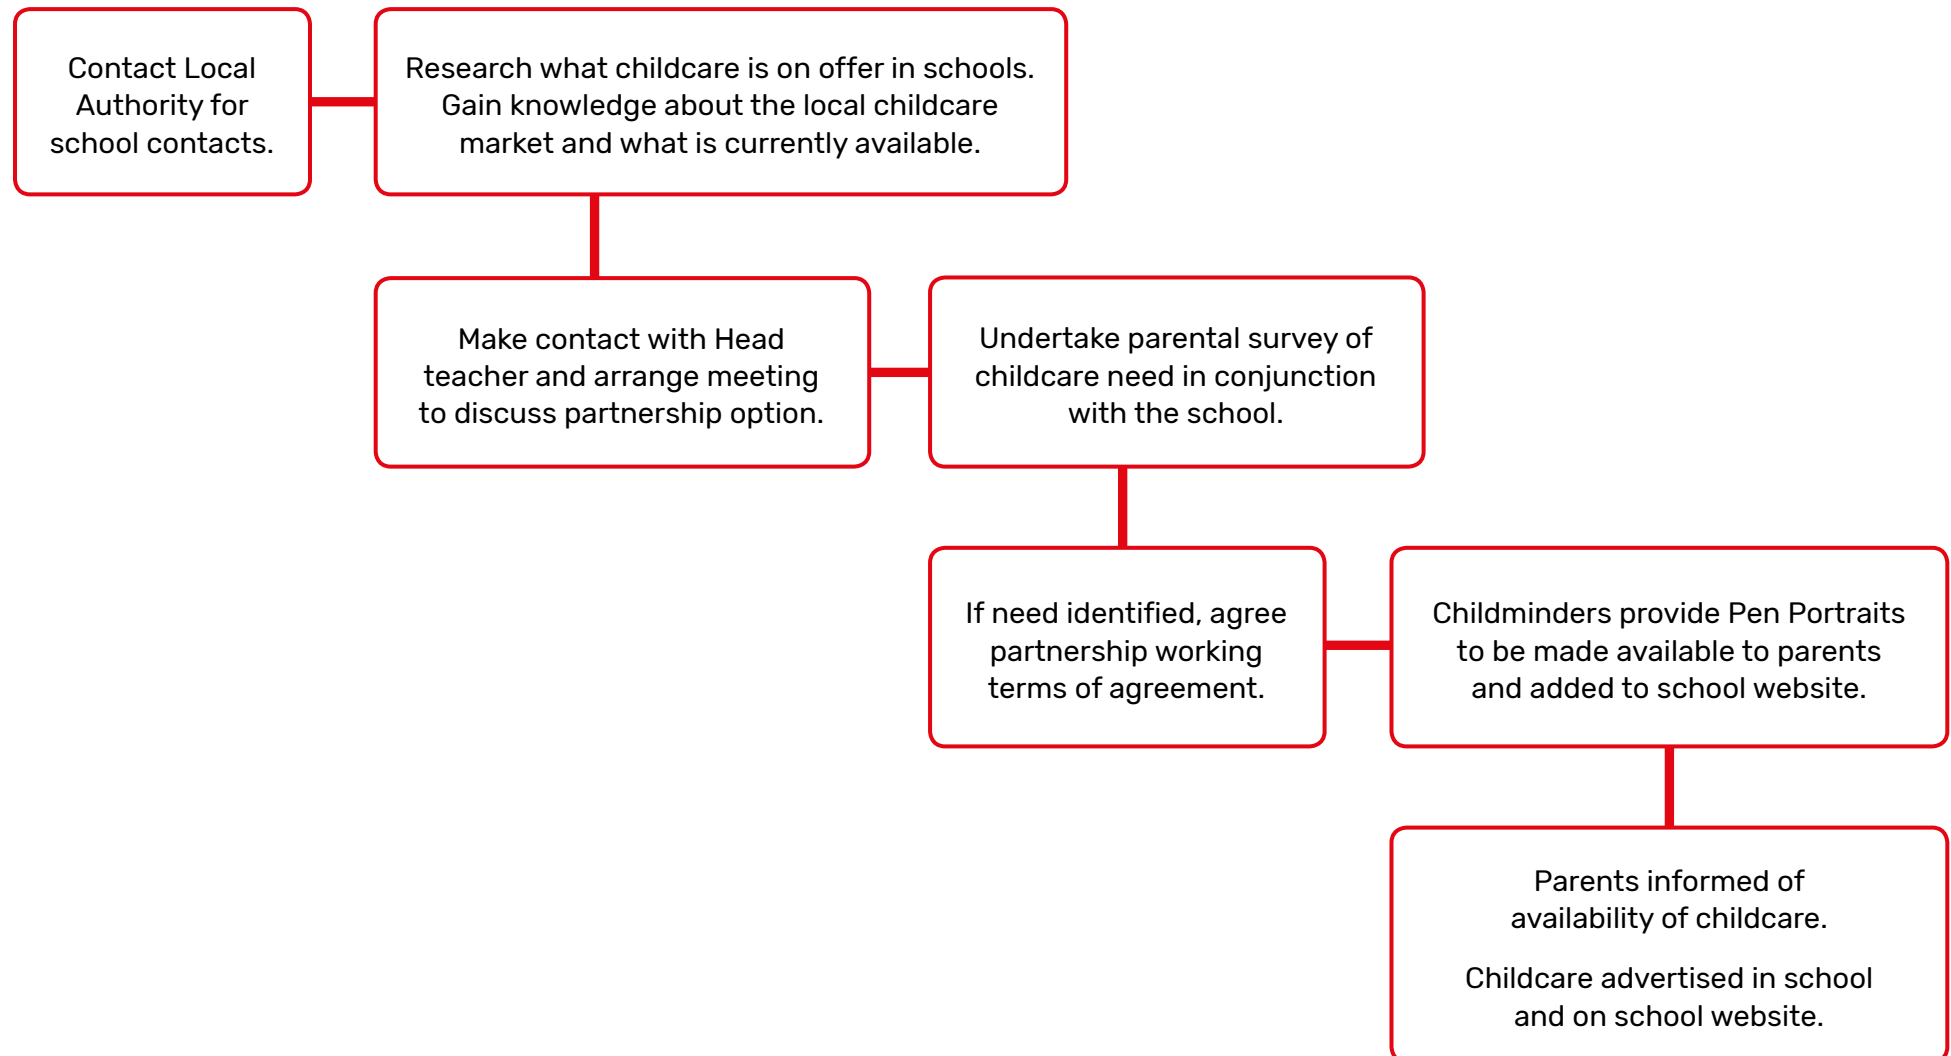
Contact Local Authority for school contacts.

Research what childcare is on offer in schools. Gain knowledge about the local childcare market and what is currently available.

Make contact with Head teacher and arrange meeting to discuss partnership option.

Undertake parental survey of childcare need in conjunction with the school.

If need identified, agree partnership working terms of agreement.

Childminders provide Pen Portraits to be made available to parents and added to school website.

Parents informed of availability of childcare.

Childcare advertised in school and on school website.